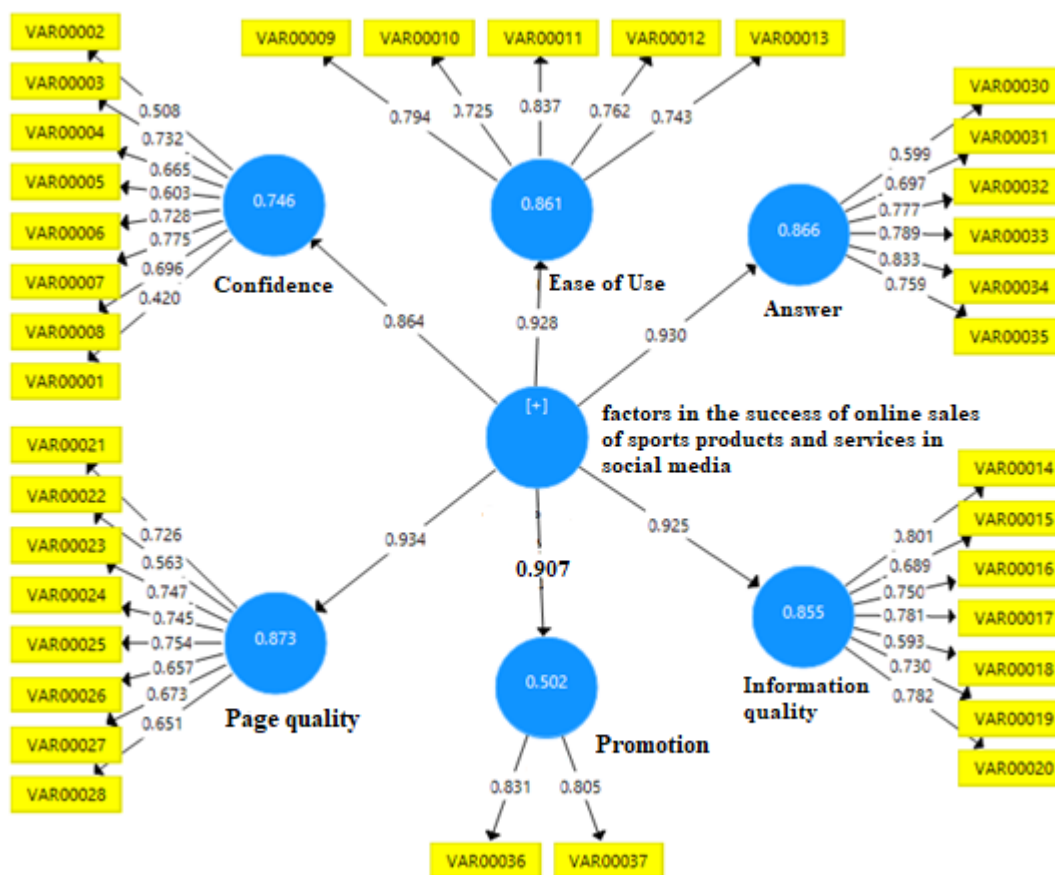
VAR00002
VAR00003
VAR00004
VAR00005
VAR00006
VAR00007
VAR00008
VAR00001
0.508
0.732
0.665
0.603
0.728
0.775
0.696
0.420
0.746
Confidence

VAR00009
VAR00010
VAR00011
VAR00012
VAR00013
0.794
0.725
0.837
0.762
0.743
0.861
Ease of Use

VAR00030
VAR00031
VAR00032
VAR00033
VAR00034
VAR00035
0.599
0.697
0.777
0.789
0.833
0.759
0.866
Answer

0.864
0.928
0.930

[+]
factors in the success of online sales of sports products and services in social media

VAR00021
VAR00022
VAR00023
VAR00024
VAR00025
VAR00026
VAR00027
VAR00028
0.726
0.563
0.747
0.745
0.754
0.657
0.673
0.651
0.873
Page quality

0.934
0.907
0.925

0.502
Promotion
0.831
0.805
VAR00036
VAR00037

VAR00014
VAR00015
VAR00016
VAR00017
VAR00018
VAR00019
VAR00020
0.801
0.689
0.750
0.781
0.593
0.730
0.782
0.855
Information quality